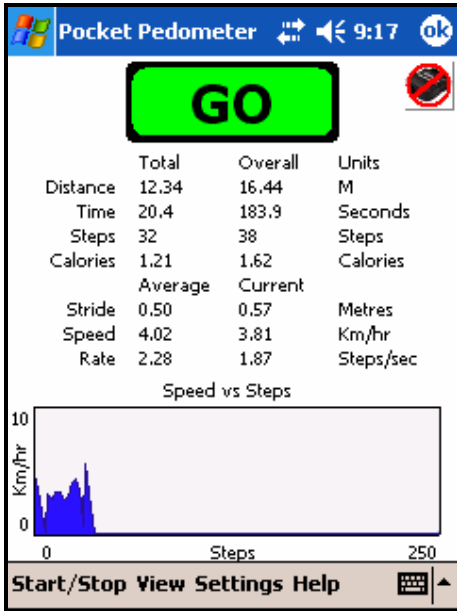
Pocket Pedometer 9:17 ok

GO

|  | Total | Overall | Units |
|---|---|---|---|
| Distance | 12.34 | 16.44 | M |
| Time | 20.4 | 183.9 | Seconds |
| Steps | 32 | 38 | Steps |
| Calories | 1.21 | 1.62 | Calories |
|  | Average | Current |  |
| Stride | 0.50 | 0.57 | Metres |
| Speed | 4.02 | 3.81 | Km/hr |
| Rate | 2.28 | 1.87 | Steps/sec |

Speed vs Steps

10
Km/hr
0
0
Steps
250

Start/Stop View Settings Help